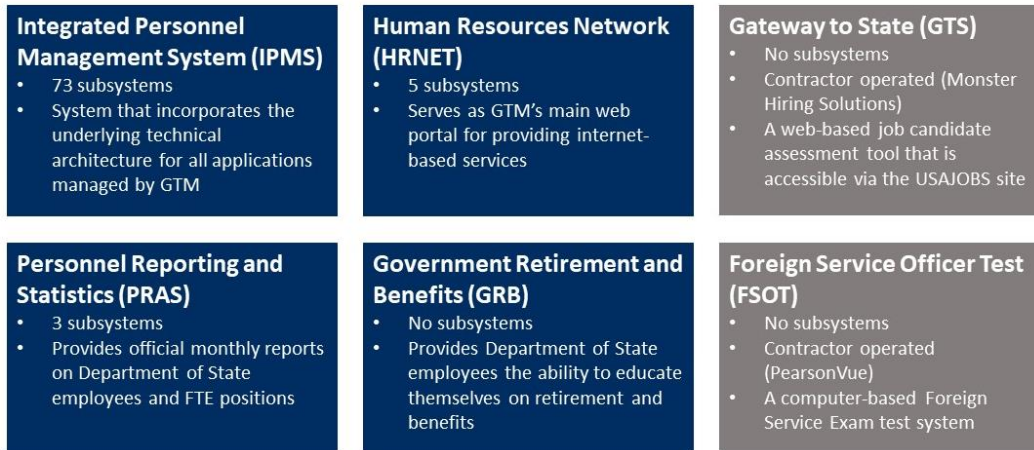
Integrated Personnel Management System (IPMS)
- 73 subsystems
- System that incorporates the underlying technical architecture for all applications managed by GTM

Human Resources Network (HRNET)
- 5 subsystems
- Serves as GTM's main web portal for providing internet-based services

Gateway to State (GTS)
- No subsystems
- Contractor operated (Monster Hiring Solutions)
- A web-based job candidate assessment tool that is accessible via the USAJOBS site

Personnel Reporting and Statistics (PRAS)
- 3 subsystems
- Provides official monthly reports on Department of State employees and FTE positions

Government Retirement and Benefits (GRB)
- No subsystems
- Provides Department of State employees the ability to educate themselves on retirement and benefits

Foreign Service Officer Test (FSOT)
- No subsystems
- Contractor operated (PearsonVue)
- A computer-based Foreign Service Exam test system